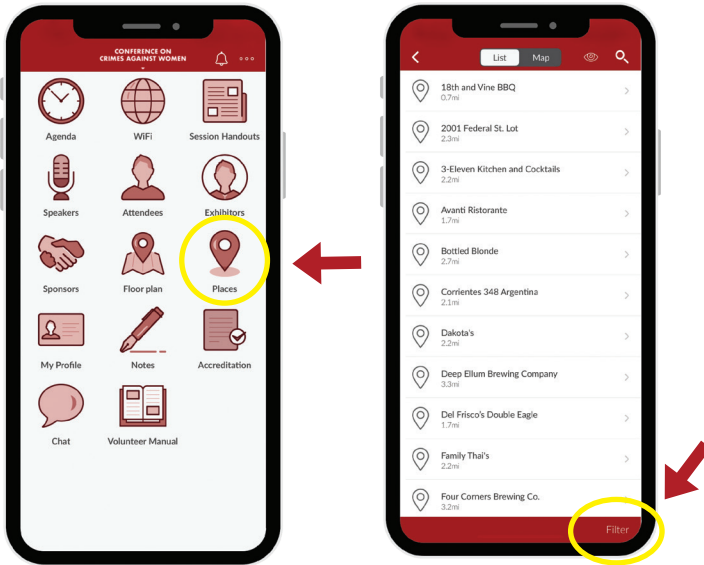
CONFERENCE ON CRIMES AGAINST WOMEN

Agenda
WiFi
Session Handouts
Speakers
Attendees
Exhibitors
Sponsors
Floor plan
Places
My Profile
Notes
Accreditation
Chat
Volunteer Manual

List
Map

18th and Vine BBQ
0.7mi
2001 Federal St. Lot
2.3mi
3-Eleven Kitchen and Cocktails
2.2mi
Avanti Ristorante
1.7mi
Bottled Blonde
2.7mi
Corrientes 348 Argentina
2.1mi
Dakota's
2.2mi
Deep Ellum Brewing Company
3.3mi
Del Frisco's Double Eagle
1.7mi
Family Thai's
2.2mi
Four Corners Brewing Co.
3.2mi

Filter